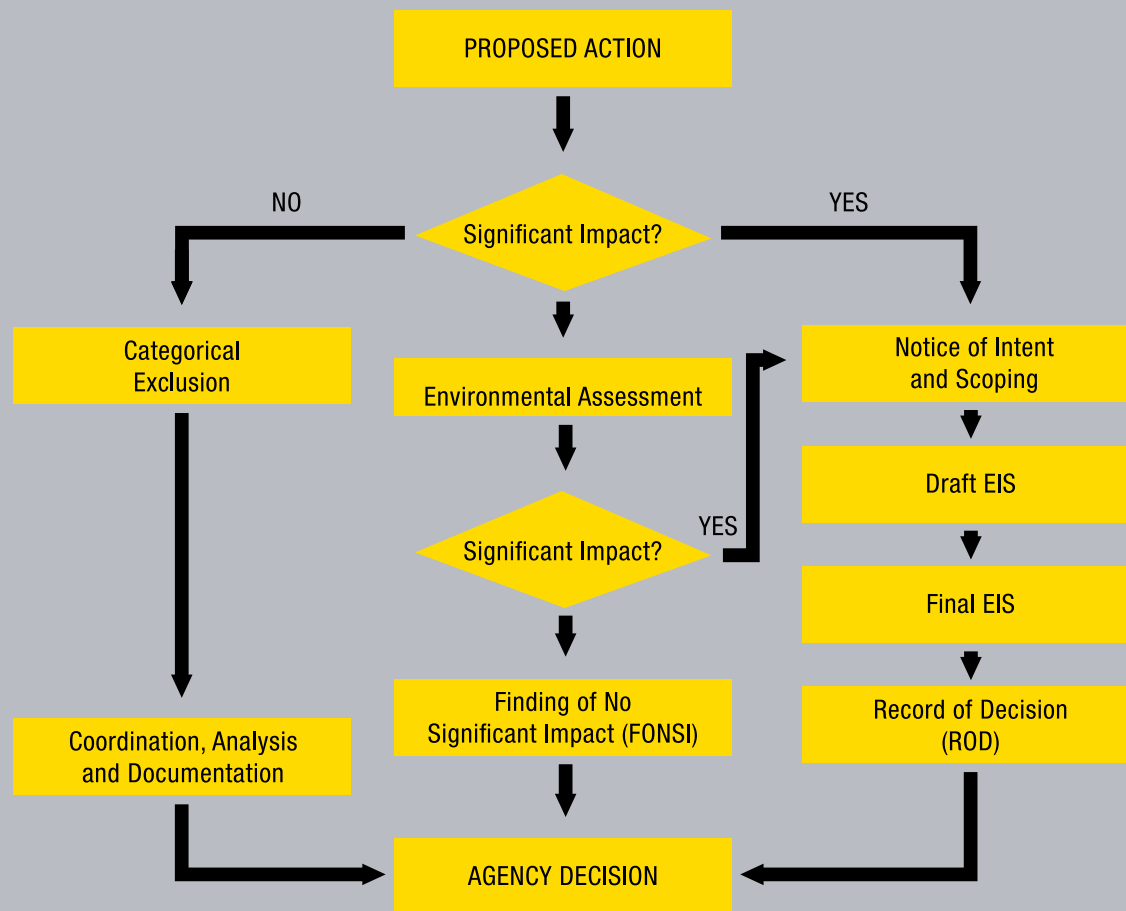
PROPOSED ACTION

NO

Significant Impact?

YES

Categorical Exclusion

Environmental Assessment

Notice of Intent and Scoping

Draft EIS

YES

Significant Impact?

Final EIS

Coordination, Analysis and Documentation

Finding of No Significant Impact (FONSI)

Record of Decision (ROD)

AGENCY DECISION